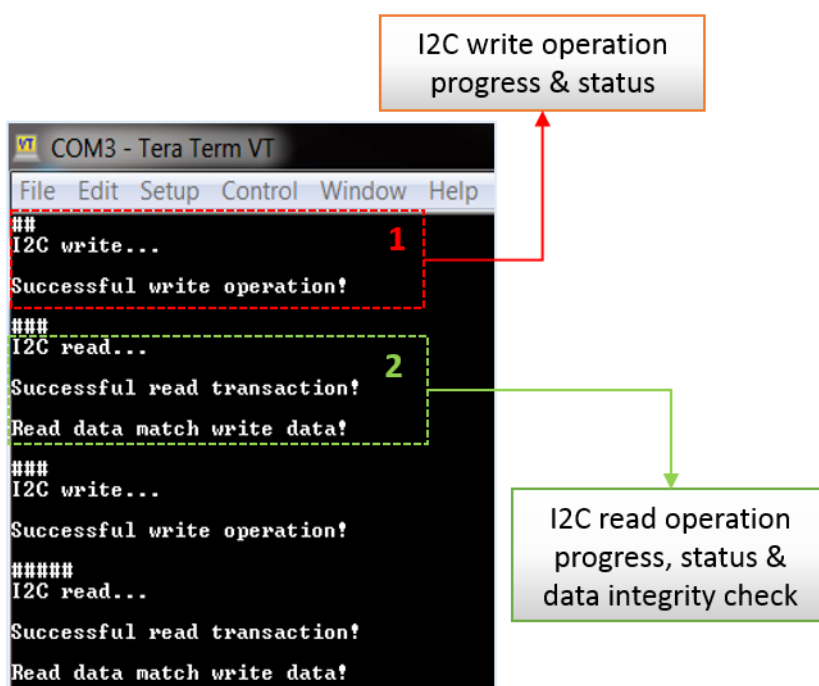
I2C write operation progress & status

VT COM3 - Tera Term VT

File Edit Setup Control Window Help

##
I2C write...

Successful write operation!

###
I2C read...

Successful read transaction!

Read data match write data!

###
I2C write...

Successful write operation!

#####
I2C read...

Successful read transaction!

Read data match write data!

1

2

I2C read operation progress, status & data integrity check